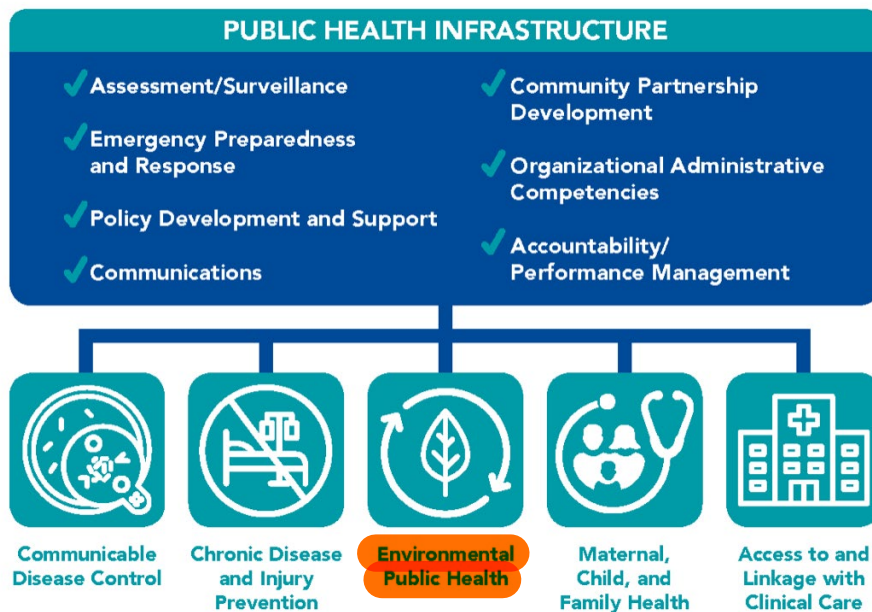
PUBLIC HEALTH INFRASTRUCTURE

Assessment/Surveillance

Emergency Preparedness and Response

Policy Development and Support

Communications

Community Partnership Development

Organizational Administrative Competencies

Accountability/ Performance Management

Communicable Disease Control

Chronic Disease and Injury Prevention

Environmental Public Health

Maternal, Child, and Family Health

Access to and Linkage with Clinical Care